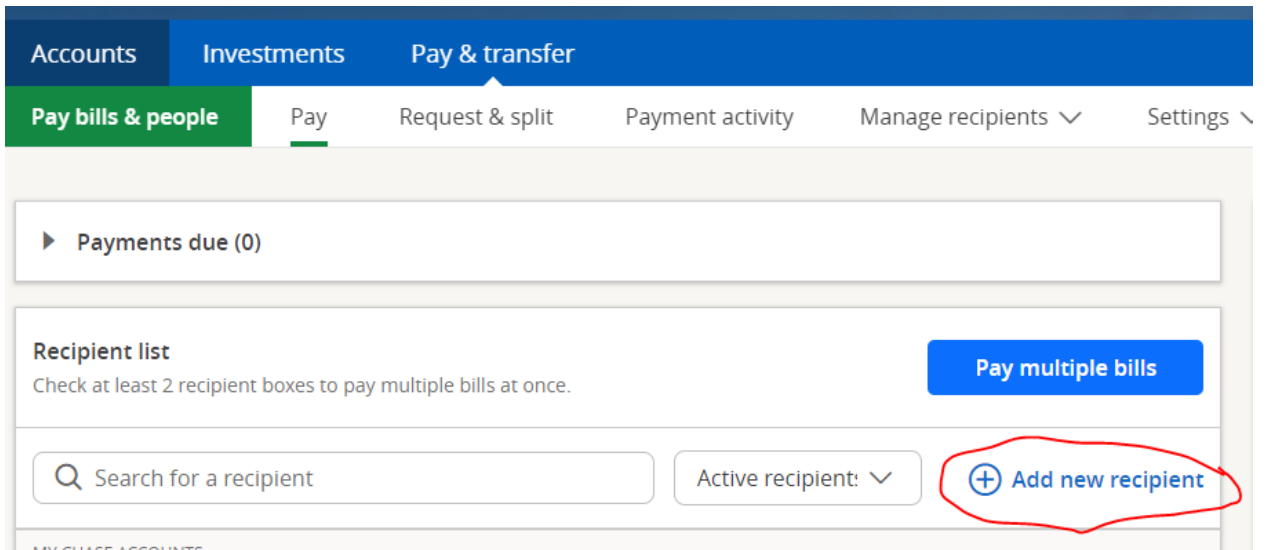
Accounts Investments Pay & transfer

Pay bills & people Pay Request & split Payment activity Manage recipients Settings

Payments due (0)

Recipient list
Check at least 2 recipient boxes to pay multiple bills at once.

Pay multiple bills

Search for a recipient

Active recipients

Add new recipient

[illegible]